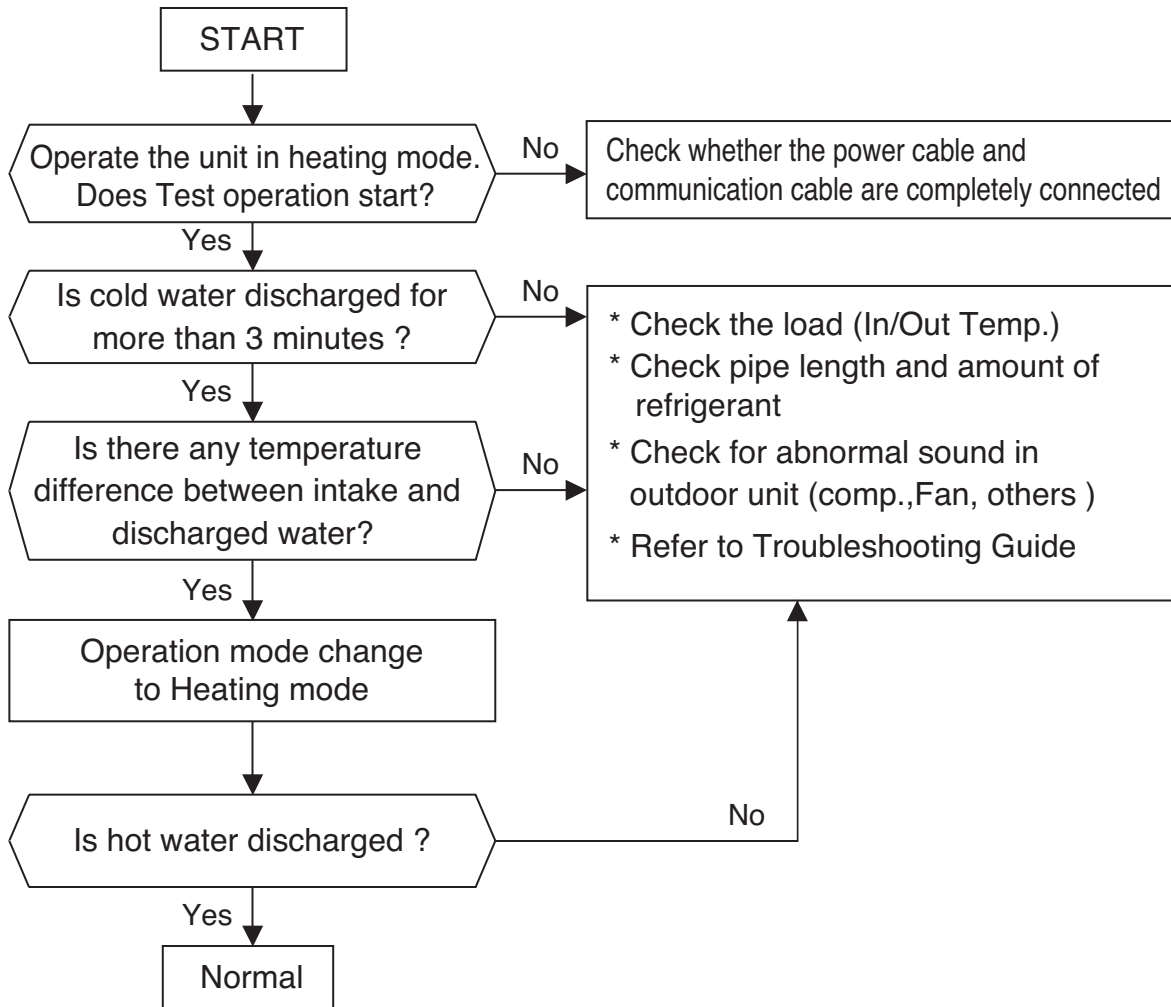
START

Operate the unit in heating mode. Does Test operation start?

No

Check whether the power cable and communication cable are completely connected

Yes

Is cold water discharged for more than 3 minutes ?

No

* Check the load (In/Out Temp.)
* Check pipe length and amount of refrigerant
* Check for abnormal sound in outdoor unit (comp.,Fan, others )
* Refer to Troubleshooting Guide

Yes

Is there any temperature difference between intake and discharged water?

No

Yes

Operation mode change to Heating mode

Is hot water discharged ?

No

Yes

Normal